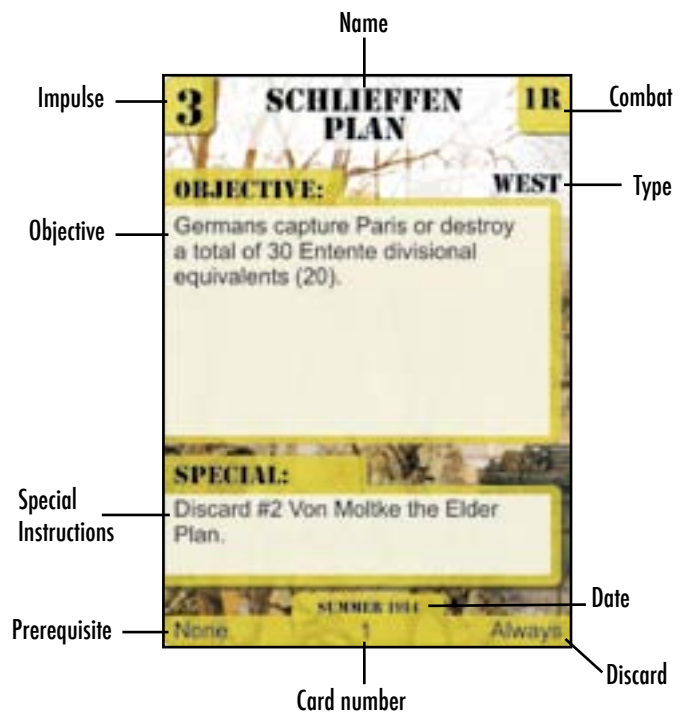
Name

Impulse

3

SCHLIEFFEN PLAN

1R

Combat

OBJECTIVE:

WEST

Type

Objective

Germans capture Paris or destroy a total of 30 Entente divisional equivalents (20).

SPECIAL:

Special Instructions

Discard #2 Von Moltke the Elder Plan.

SUMMER 1914

Date

Prerequisite

None

1

Always

Discard

Card number